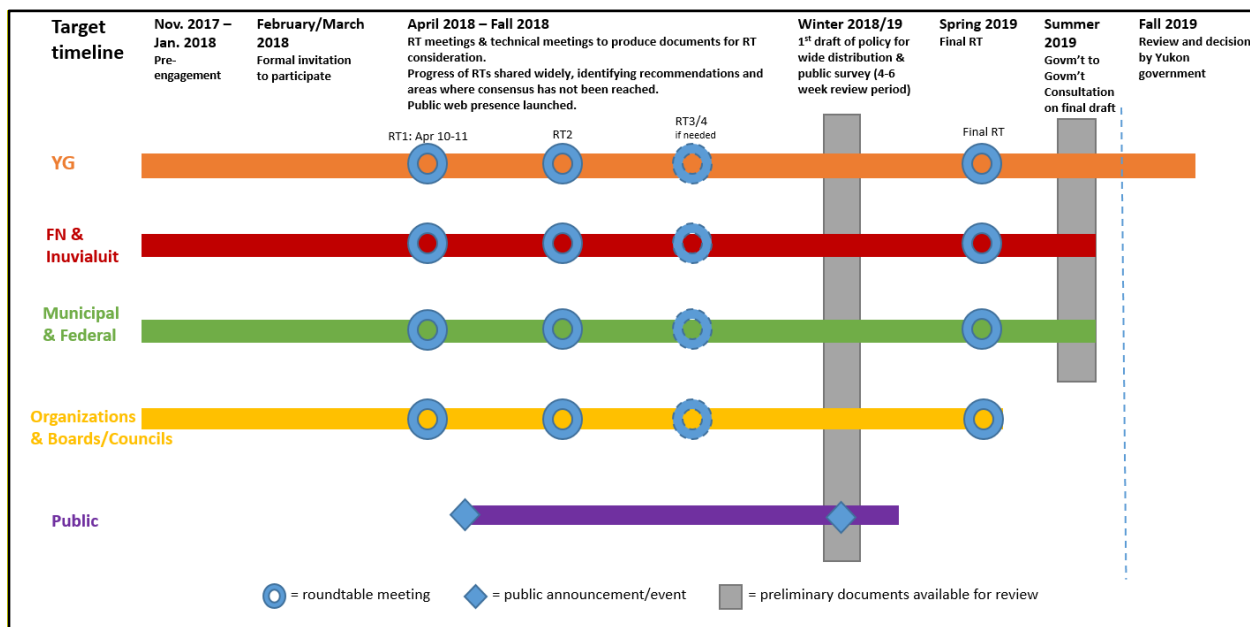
Target timeline

Nov. 2017 – Jan. 2018
Pre-engagement

February/March 2018
Formal invitation to participate

April 2018 – Fall 2018
RT meetings & technical meetings to produce documents for RT consideration.
Progress of RTs shared widely, identifying recommendations and areas where consensus has not been reached.
Public web presence launched.

Winter 2018/19
1$^{st}$ draft of policy for wide distribution & public survey (4-6 week review period)

Spring 2019
Final RT

Summer 2019
Govm't to Govm't Consultation on final draft

Fall 2019
Review and decision by Yukon government

RT1: Apr 10-11

RT2

RT3/4
if needed

Final RT

YG

FN & Inuvialuit

Municipal & Federal

Organizations & Boards/Councils

Public

= roundtable meeting

= public announcement/event

= preliminary documents available for review